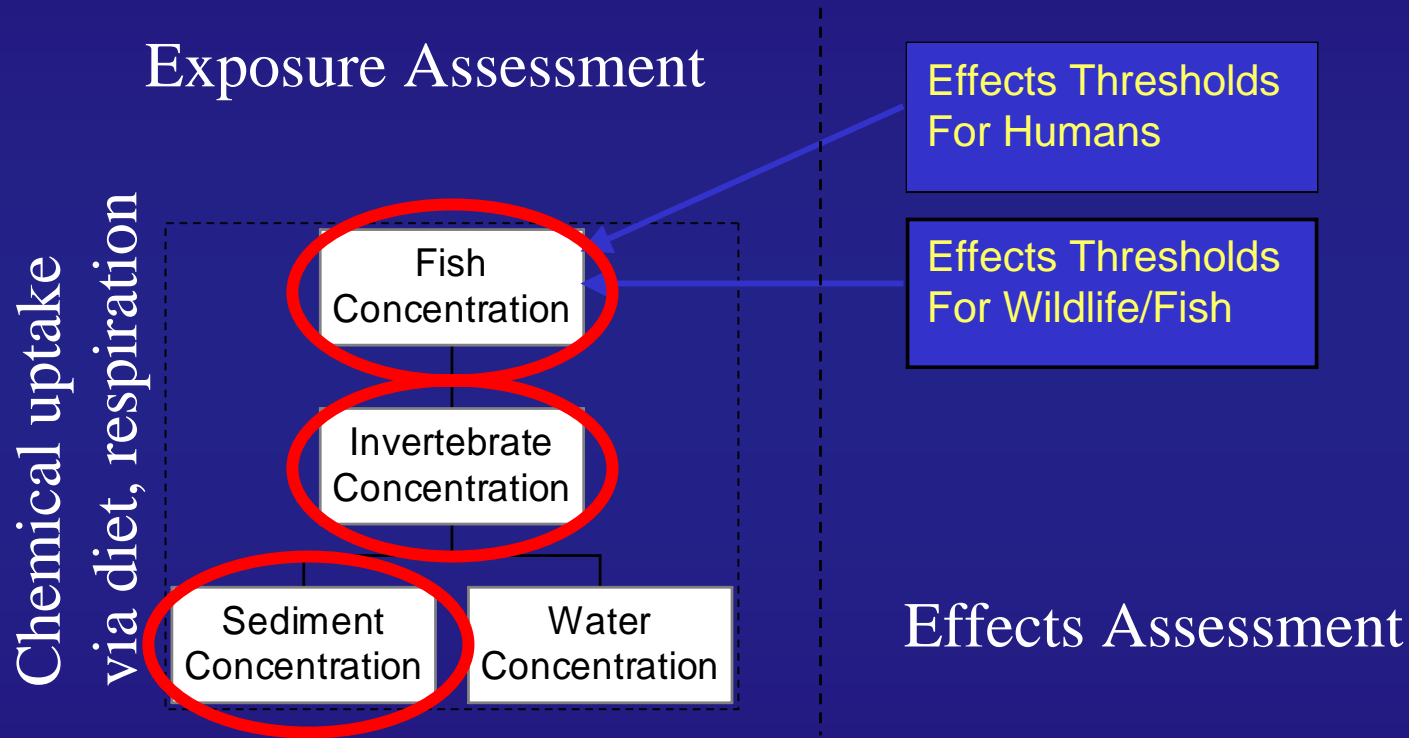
Exposure Assessment

Chemical uptake via diet, respiration

Fish Concentration

Invertebrate Concentration

Sediment Concentration

Water Concentration

Effects Thresholds For Humans

Effects Thresholds For Wildlife/Fish

Effects Assessment